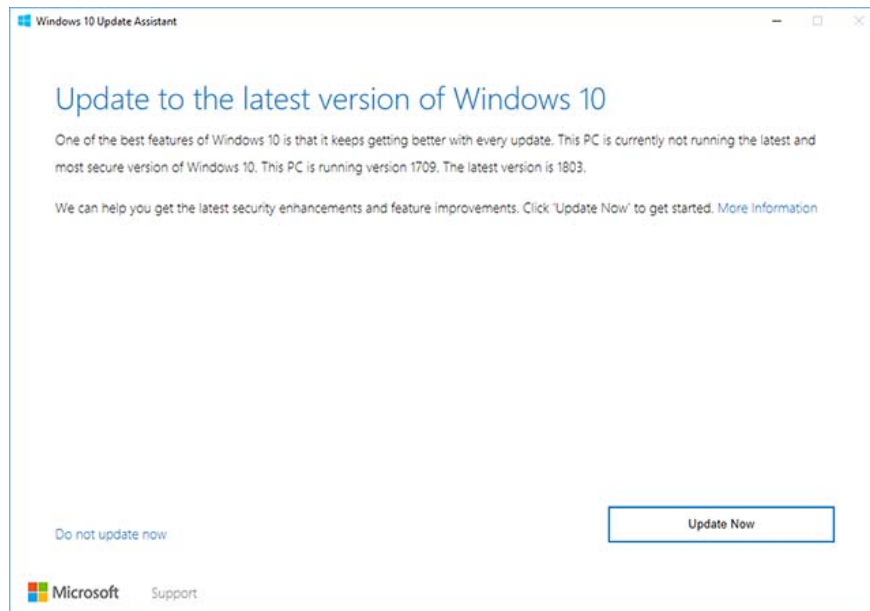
Windows 10 Update Assistant

Update to the latest version of Windows 10

One of the best features of Windows 10 is that it keeps getting better with every update. This PC is currently not running the latest and most secure version of Windows 10. This PC is running version 1709. The latest version is 1803.

We can help you get the latest security enhancements and feature improvements. Click 'Update Now' to get started. More Information

Do not update now

Update Now

Microsoft Support